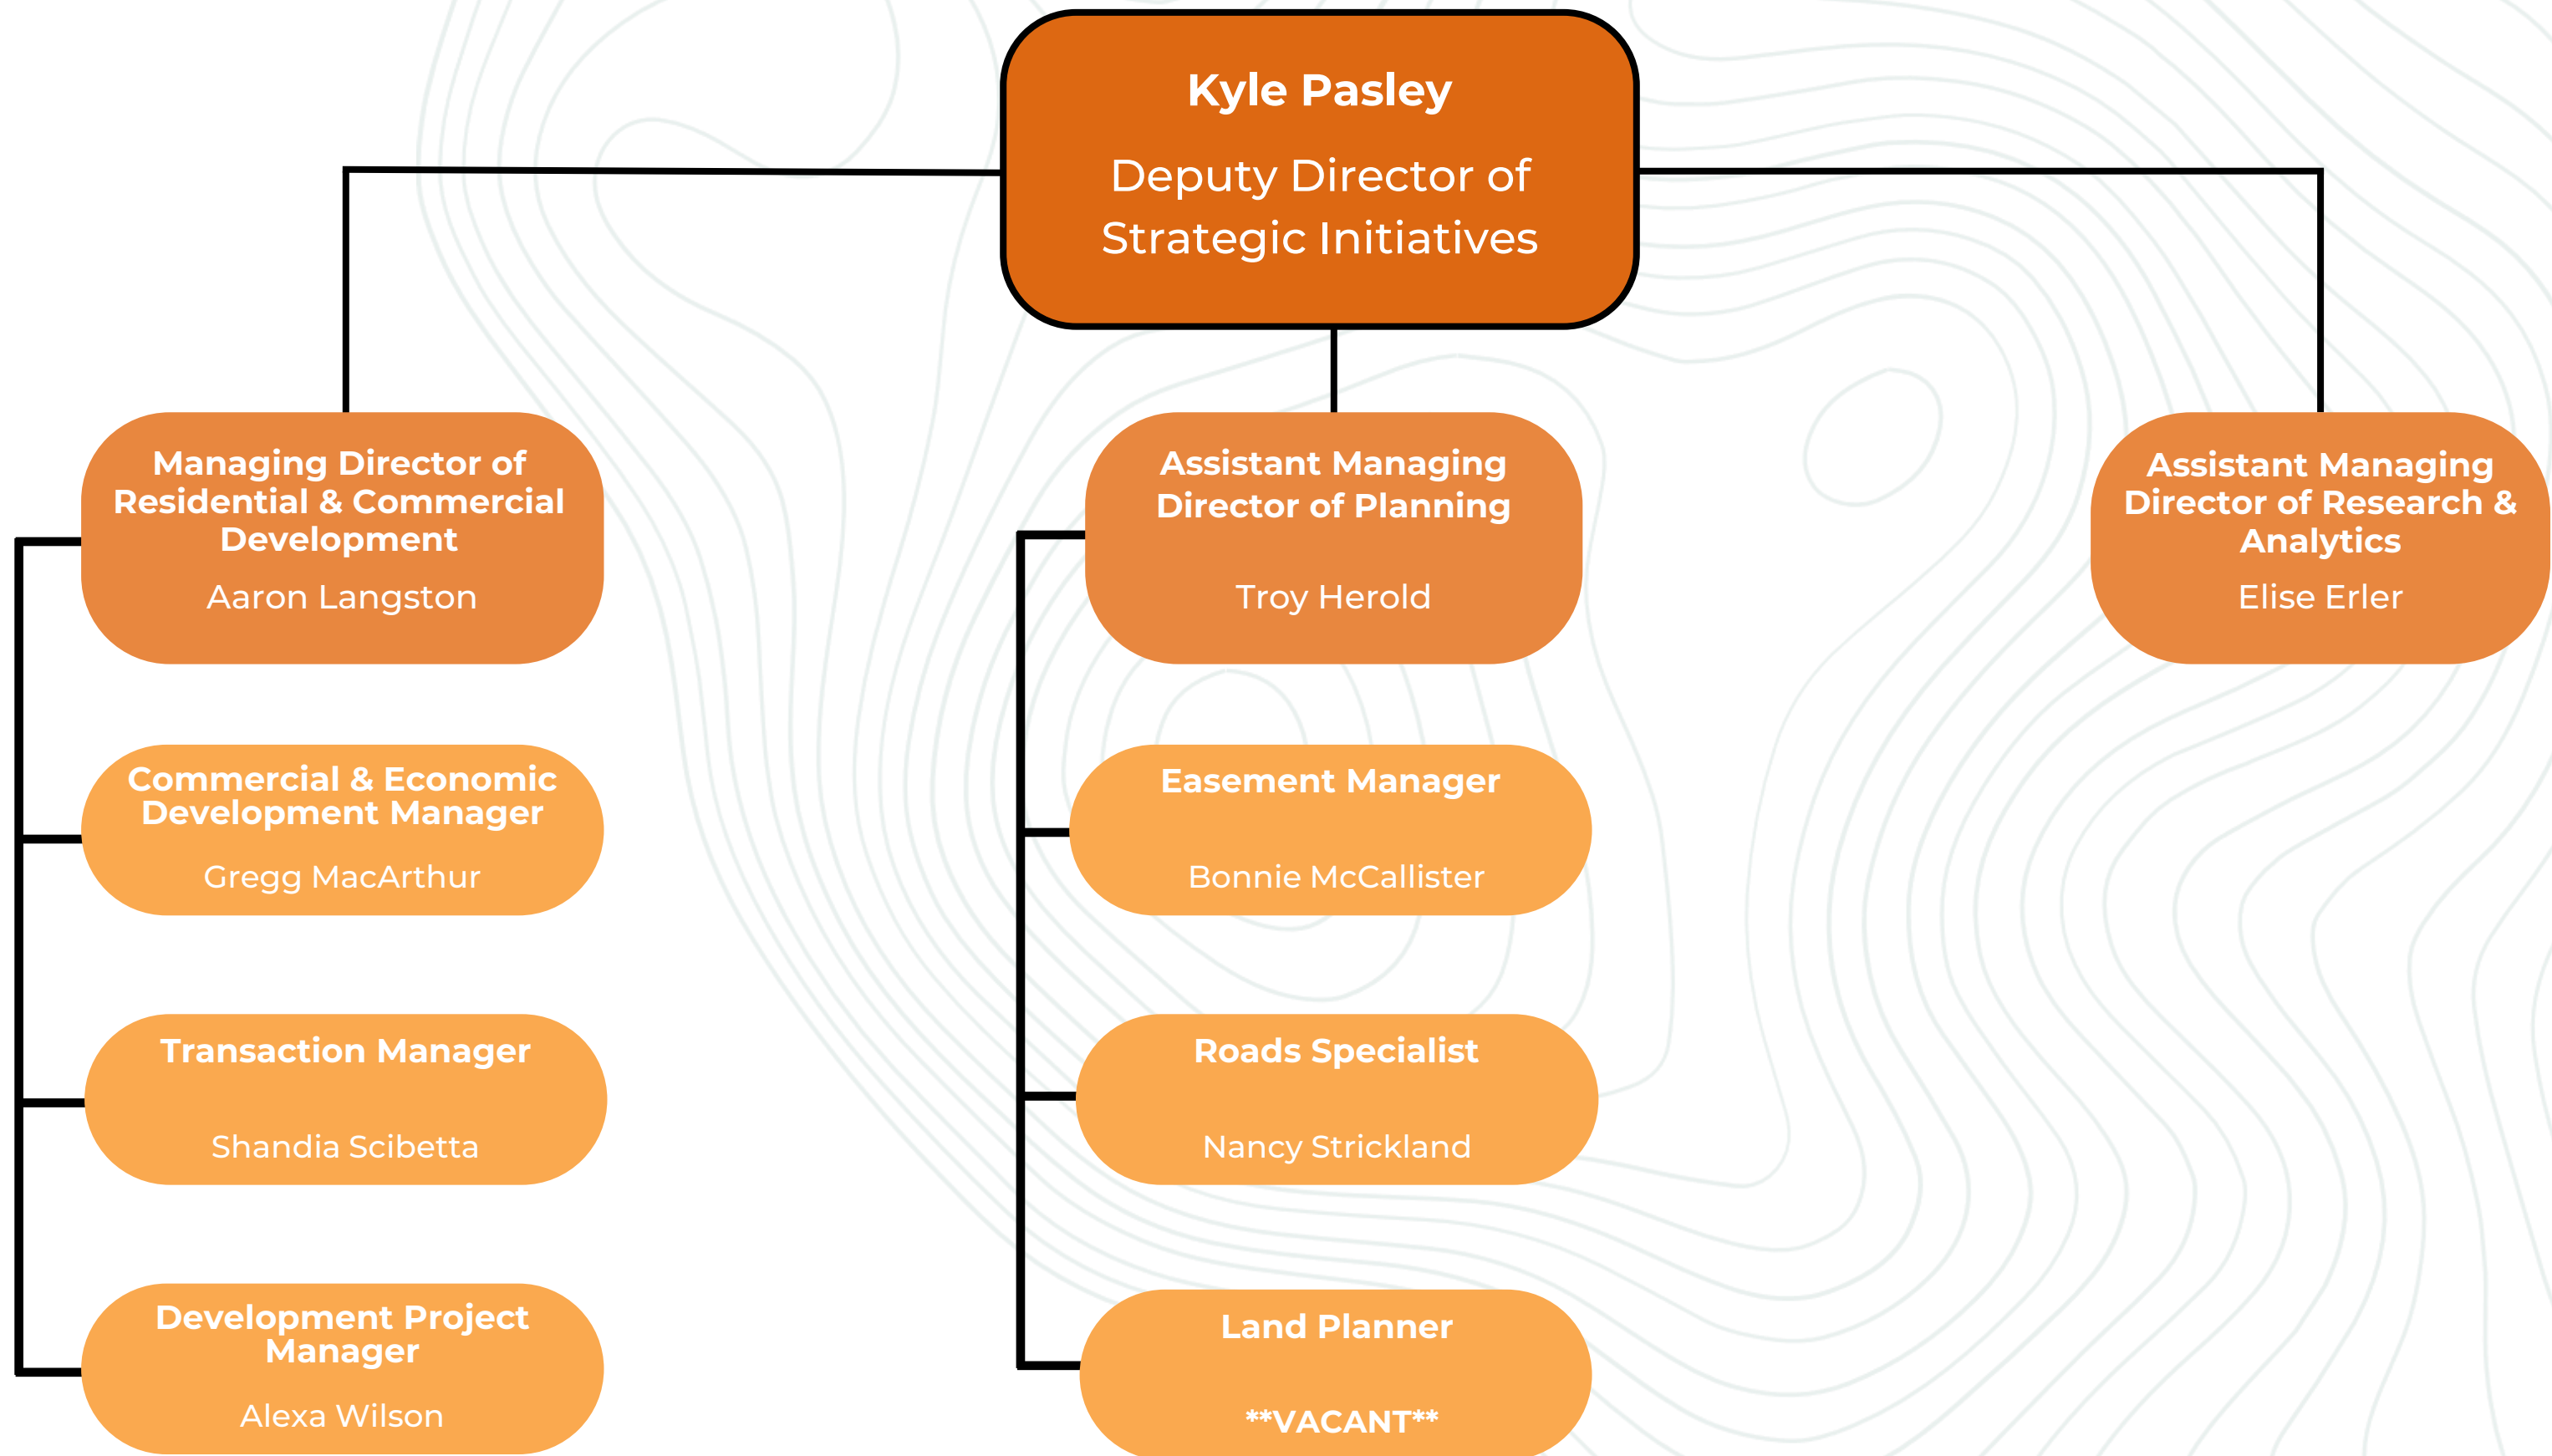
Kyle Pasley

Deputy Director of Strategic Initiatives

Managing Director of Residential & Commercial Development

Aaron Langston

Commercial & Economic Development Manager

Gregg MacArthur

Transaction Manager

Shandia Scibetta

Development Project Manager

Alexa Wilson

Assistant Managing Director of Planning

Troy Herold

Easement Manager

Bonnie McCallister

Roads Specialist

Nancy Strickland

Land Planner

**VACANT**

Assistant Managing Director of Research & Analytics

Elise Erler